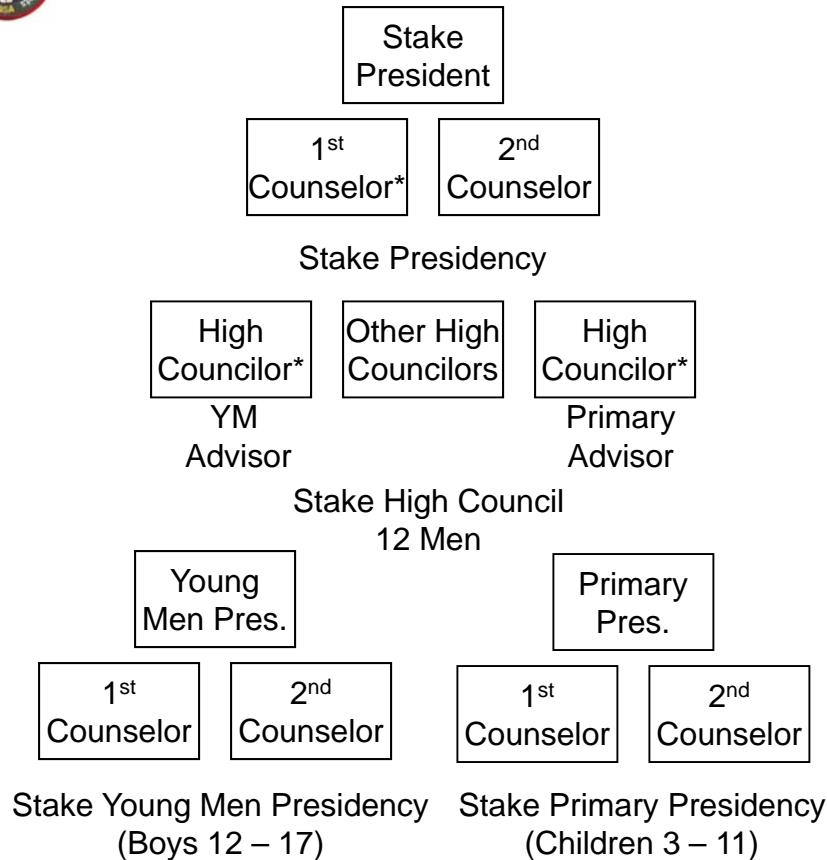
Stake President

1$^{st}$ Counselor*

2$^{nd}$ Counselor

Stake Presidency

High Councilor*

YM Advisor

Other High Councilors

High Councilor*

Primary Advisor

Stake High Council
12 Men

Young Men Pres.

1$^{st}$ Counselor

2$^{nd}$ Counselor

Stake Young Men Presidency
(Boys 12 – 17)

Primary Pres.

1$^{st}$ Counselor

2$^{nd}$ Counselor

Stake Primary Presidency
(Children 3 – 11)